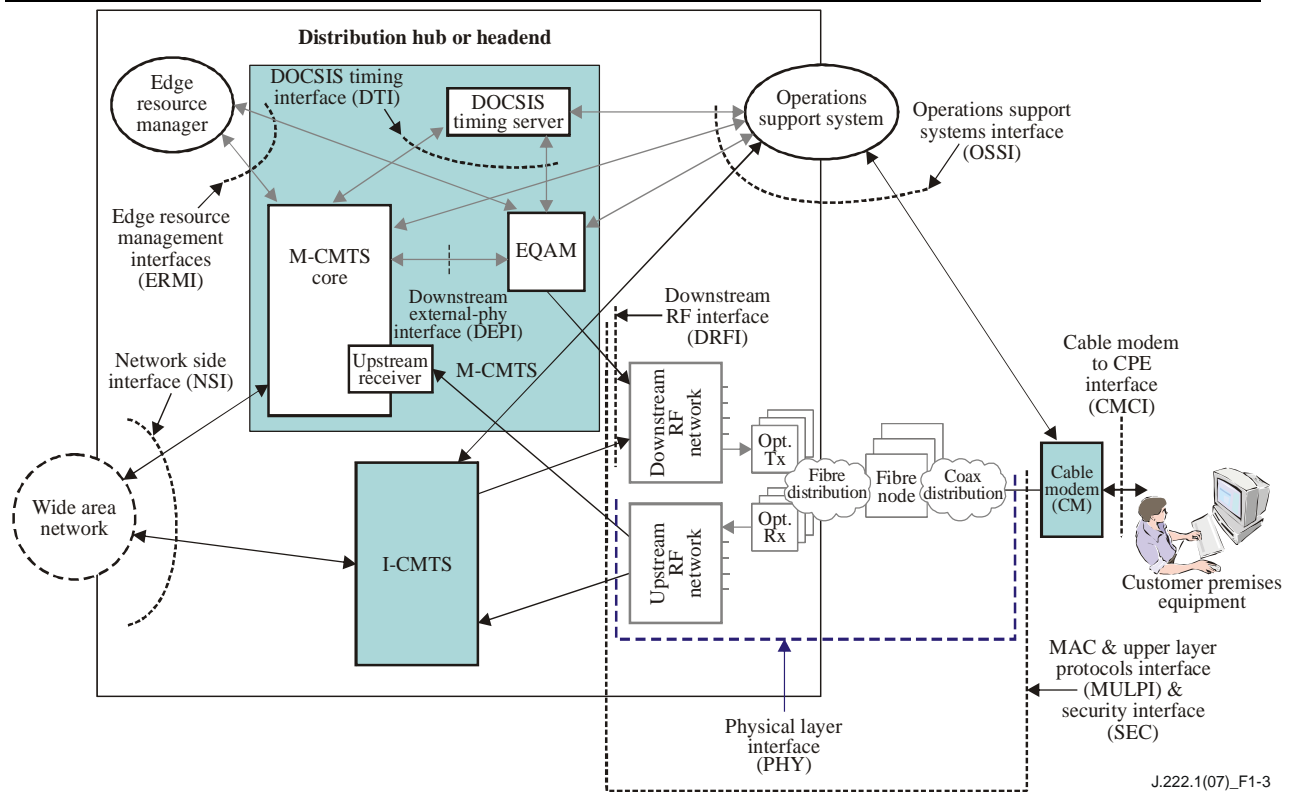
Distribution hub or headend

Edge resource manager

DOCSIS timing interface (DTI)

DOCSIS timing server

Operations support system

Operations support systems interface (OSSI)

Edge resource management interfaces (ERMI)

M-CMTS core

EQAM

Downstream external-phy interface (DEPI)

Downstream RF interface (DRFI)

Network side interface (NSI)

Upstream receiver

M-CMTS

Cable modem to CPE interface (CMCI)

Downstream RF network

Opt. Tx

Fibre distribution

Fibre node

Coax distribution

Cable modem (CM)

Wide area network

I-CMTS

Upstream RF network

Opt. Rx

Customer premises equipment

MAC & upper layer protocols interface (MULPI) & security interface (SEC)

Physical layer interface (PHY)

J.222.1(07)_F1-3